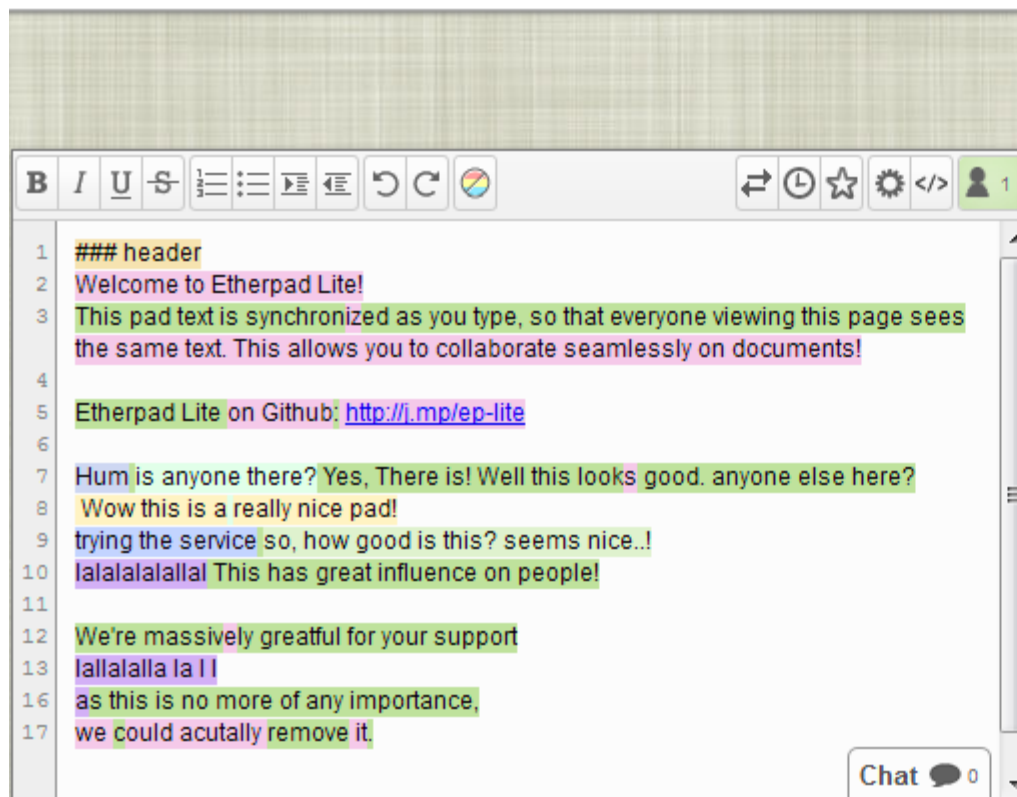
B I U S

1 ### header
2 Welcome to Etherpad Lite!
3 This pad text is synchronized as you type, so that everyone viewing this page sees the same text. This allows you to collaborate seamlessly on documents!
4
5 Etherpad Lite on Github: http://j.mp/ep-lite
6
7 Hum is anyone there? Yes, There is! Well this looks good. anyone else here?
8 Wow this is a really nice pad!
9 trying the service so, how good is this? seems nice..!
10 lalalalalallal This has great influence on people!
11
12 We're massively greatful for your support
13 lallalalla la l l
16 as this is no more of any importance,
17 we could acutally remove it.

Chat 0